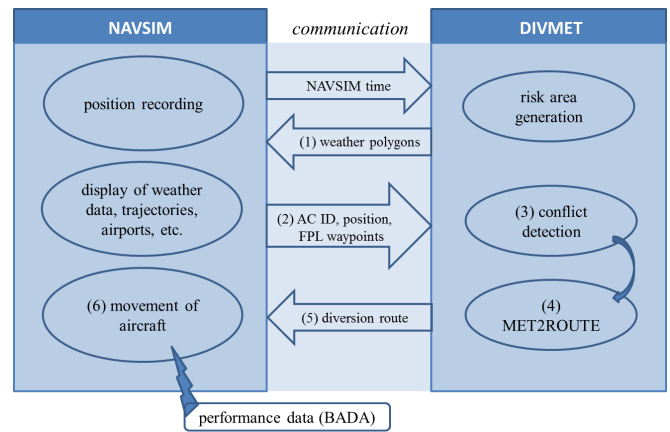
NAVSIM

communication

DIVMET

position recording

NAVSIM time

risk area generation

(1) weather polygons

display of weather data, trajectories, airports, etc.

(2) AC ID, position, FPL waypoints

(3) conflict detection

(6) movement of aircraft

(5) diversion route

(4) MET2ROUTE

performance data (BADA)